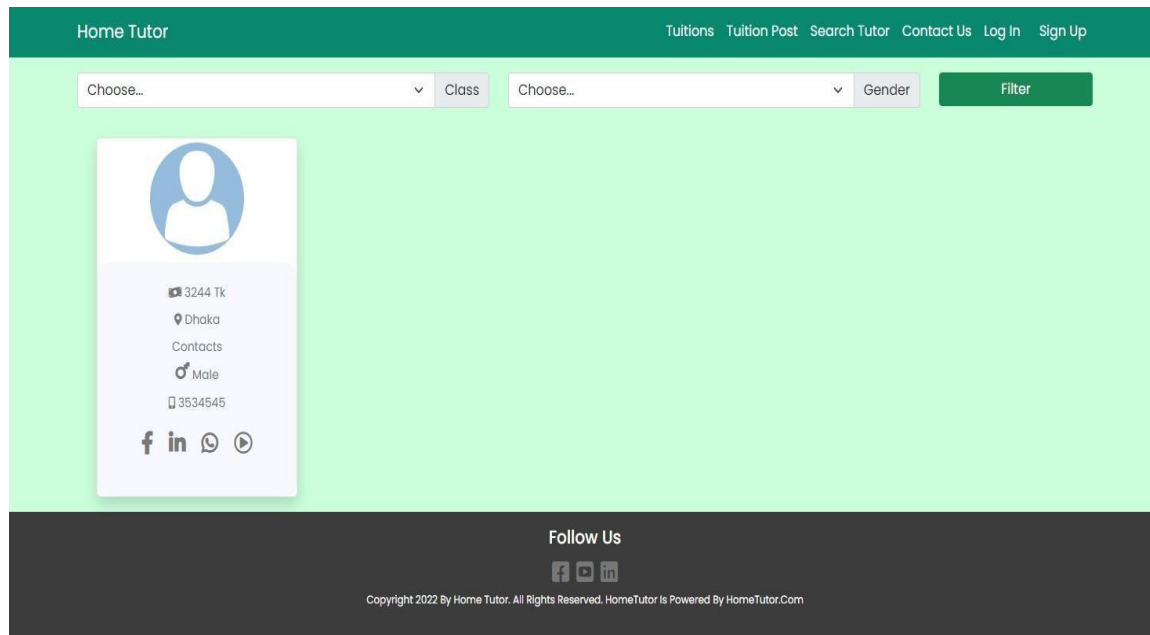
Home Tutor

Tuitions Tuition Post Search Tutor Contact Us Log In Sign Up

Choose... Class

Choose... Gender

Filter

3244 Tk

Dhaka

Contacts

Male

3534545

Follow Us

Copyright 2022 By Home Tutor. All Rights Reserved. HomeTutor Is Powered By HomeTutor.Com